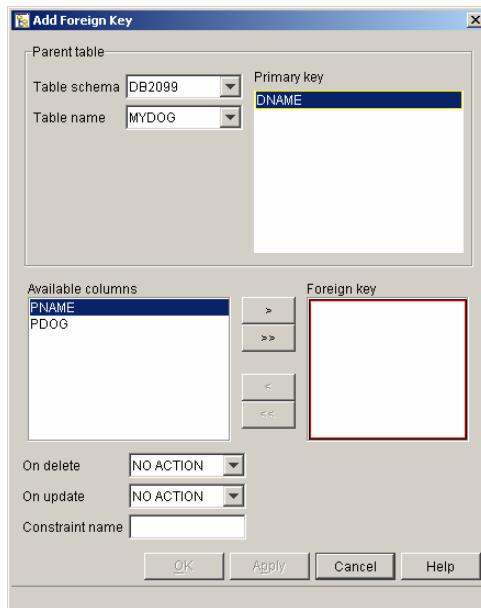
Add Foreign Key

Parent table

Table schema DB2099

Table name MYDOG

Primary key

DNAME

Available columns

PNAME

PDOG

>

>>

<

<<

Foreign key

On delete NO ACTION

On update NO ACTION

Constraint name

OK

Apply

Cancel

Help